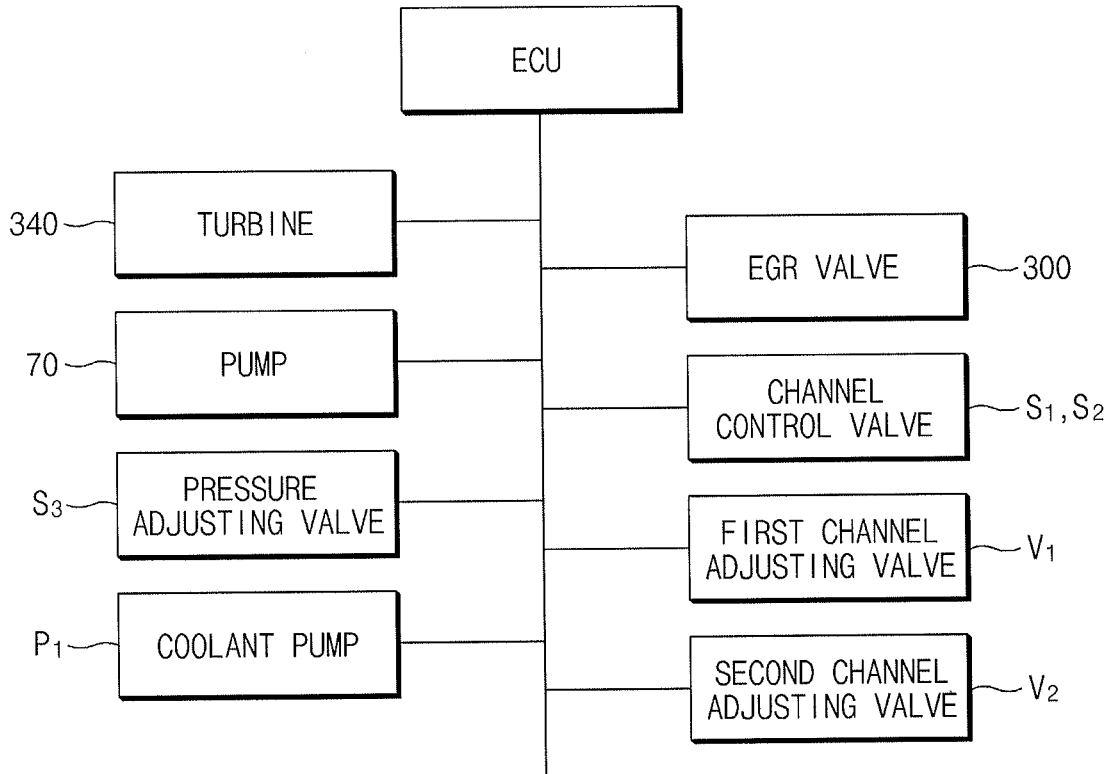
ECU

340 TURBINE

EGR VALVE 300

70 PUMP

CHANNEL CONTROL VALVE $S_1, S_2$

$S_3$ PRESSURE ADJUSTING VALVE

FIRST CHANNEL ADJUSTING VALVE $V_1$

$P_1$ COOLANT PUMP

SECOND CHANNEL ADJUSTING VALVE $V_2$